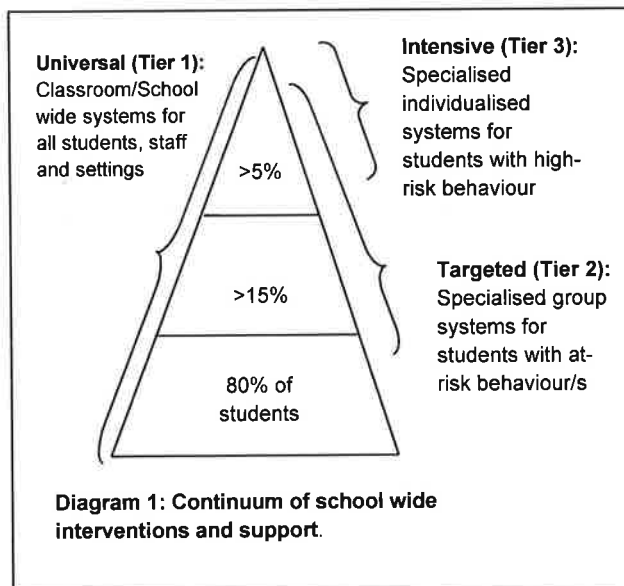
**Universal (Tier 1):** Classroom/School wide systems for all students, staff and settings

**Intensive (Tier 3):** Specialised individualised systems for students with high-risk behaviour

>5%

>15%

80% of students

**Targeted (Tier 2):** Specialised group systems for students with at-risk behaviour/s

**Diagram 1: Continuum of school wide interventions and support**.